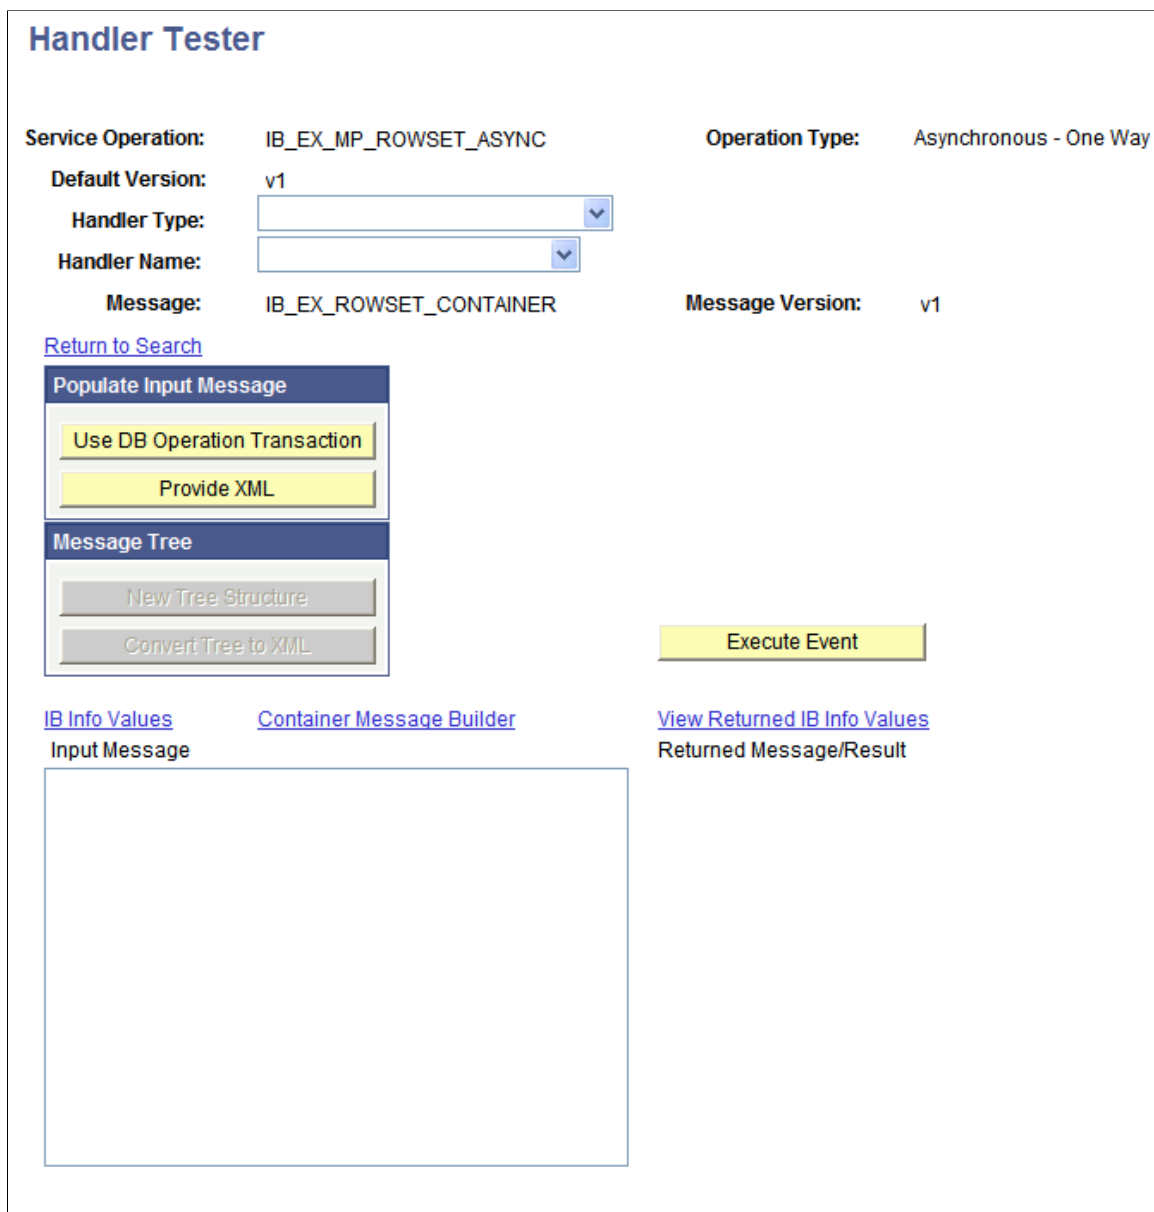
Handler Tester

Service Operation: IB_EX_MP_ROWSET_ASYNC

Operation Type: Asynchronous - One Way

Default Version: v1

Handler Type:

Handler Name:

Message: IB_EX_ROWSET_CONTAINER

Message Version: v1

Return to Search

Populate Input Message

Use DB Operation Transaction

Provide XML

Message Tree

New Tree Structure

Convert Tree to XML

Execute Event

IB Info Values

Container Message Builder

View Returned IB Info Values

Input Message

Returned Message/Result